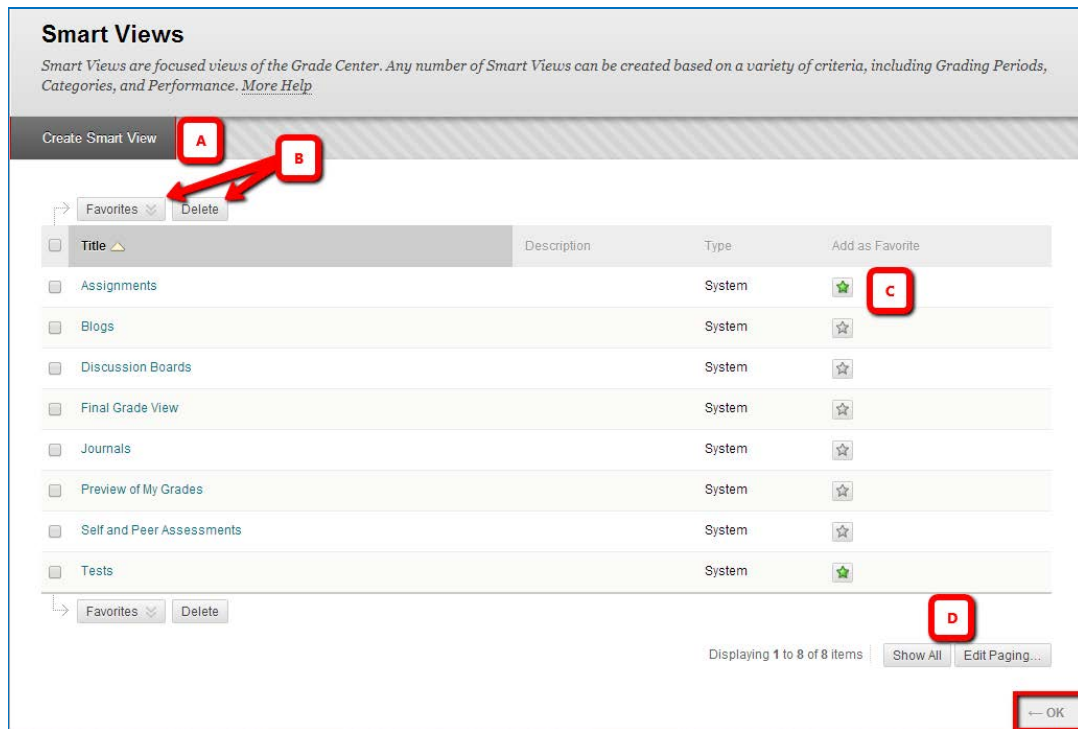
Smart Views

Smart Views are focused views of the Grade Center. Any number of Smart Views can be created based on a variety of criteria, including Grading Periods, Categories, and Performance. More Help

Create Smart View A

B

Favorites Delete

| Title | Description | Type | Add as Favorite |
|---|---|---|---|
| Assignments | | System | |
| Blogs | | System | |
| Discussion Boards | | System | |
| Final Grade View | | System | |
| Journals | | System | |
| Preview of My Grades | | System | |
| Self and Peer Assessments | | System | |
| Tests | | System | |

C

Favorites Delete

D

Displaying 1 to 8 of 8 items Show All Edit Paging...

← OK